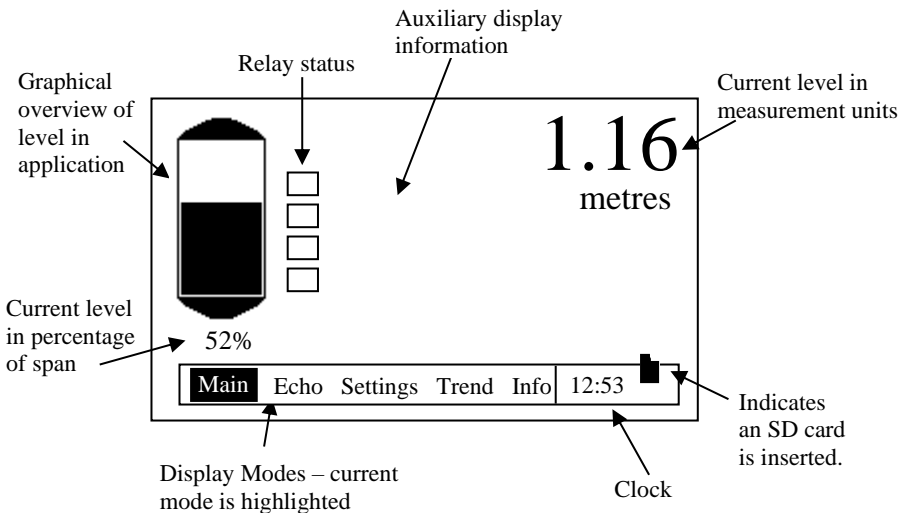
Auxiliary display information

Relay status

Graphical overview of level in application

Current level in measurement units

1.16
metres

Current level in percentage of span

52%

Main Echo Settings Trend Info 12:53

Indicates an SD card is inserted.

Display Modes – current mode is highlighted

Clock